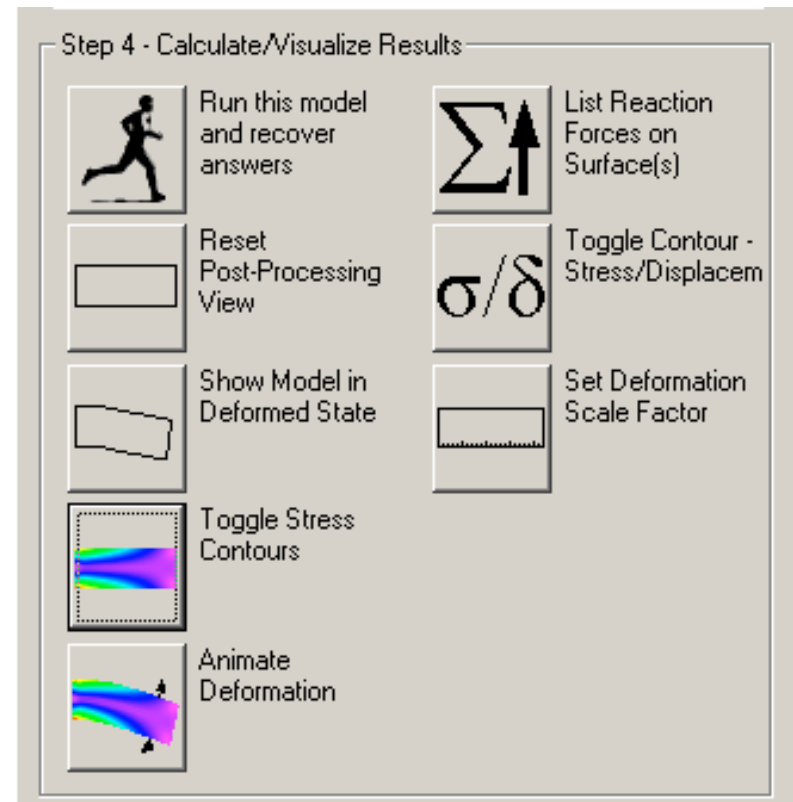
Step 4 - Calculate/Visualize Results

Run this model and recover answers

Reset Post-Processing View

Show Model in Deformed State

Toggle Stress Contours

Animate Deformation

$\Sigma\uparrow$

List Reaction Forces on Surface(s)

$\sigma/\delta$

Toggle Contour - Stress/Displacem

Set Deformation Scale Factor